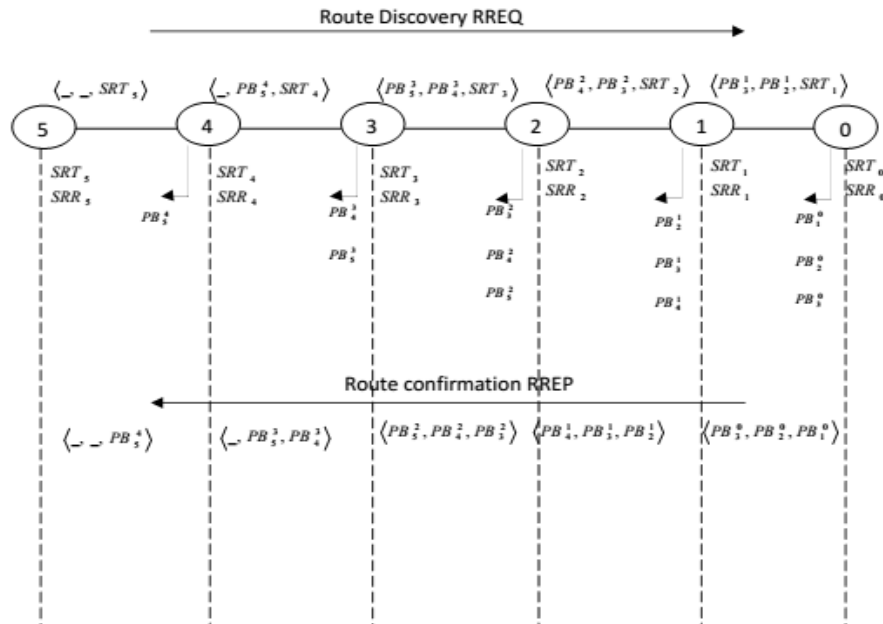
Route Discovery RREQ

$\langle \_, \_, SRT_5 \rangle$ $\langle \_, PB_5^4, SRT_4 \rangle$ $\langle PB_5^3, PB_4^3, SRT_3 \rangle$ $\langle PB_4^2, PB_3^2, SRT_2 \rangle$ $\langle PB_3^1, PB_2^1, SRT_1 \rangle$

5 4 3 2 1 0

$SRT_5$
$SRR_5$

$PB_5^4$

$SRT_4$
$SRR_4$

$PB_4^3$

$PB_5^3$

$SRT_3$
$SRR_3$

$PB_3^2$

$PB_4^2$

$PB_5^2$

$SRT_2$
$SRR_2$

$PB_2^1$

$PB_3^1$

$PB_4^1$

$SRT_1$
$SRR_1$

$PB_1^0$

$PB_2^0$

$PB_3^0$

$SRT_0$
$SRR_0$

Route confirmation RREP

$\langle \_, \_, PB_5^4 \rangle$ $\langle \_, PB_5^3, PB_4^3 \rangle$ $\langle PB_5^2, PB_4^2, PB_3^2 \rangle$ $\langle PB_4^1, PB_3^1, PB_2^1 \rangle$ $\langle PB_3^0, PB_2^0, PB_1^0 \rangle$